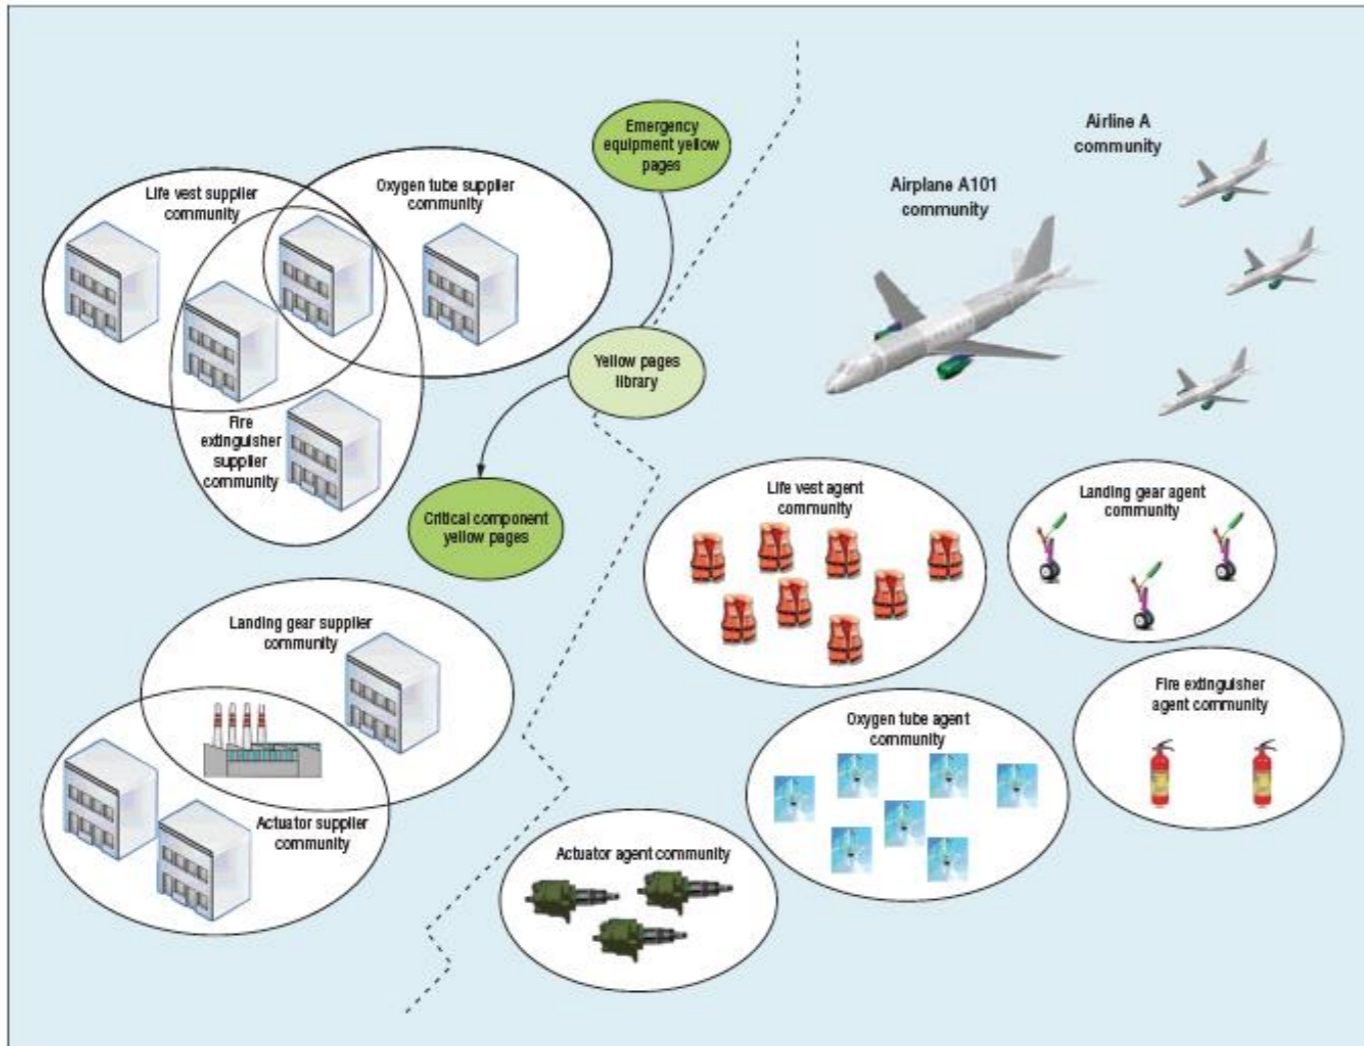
Emergency equipment yellow pages

Life vest supplier community

Oxygen tube supplier community

Fire extinguisher supplier community

Yellow pages library

Critical component yellow pages

Landing gear supplier community

Actuator supplier community

Airline A community

Airplane A101 community

Life vest agent community

Landing gear agent community

Fire extinguisher agent community

Oxygen tube agent community

Actuator agent community